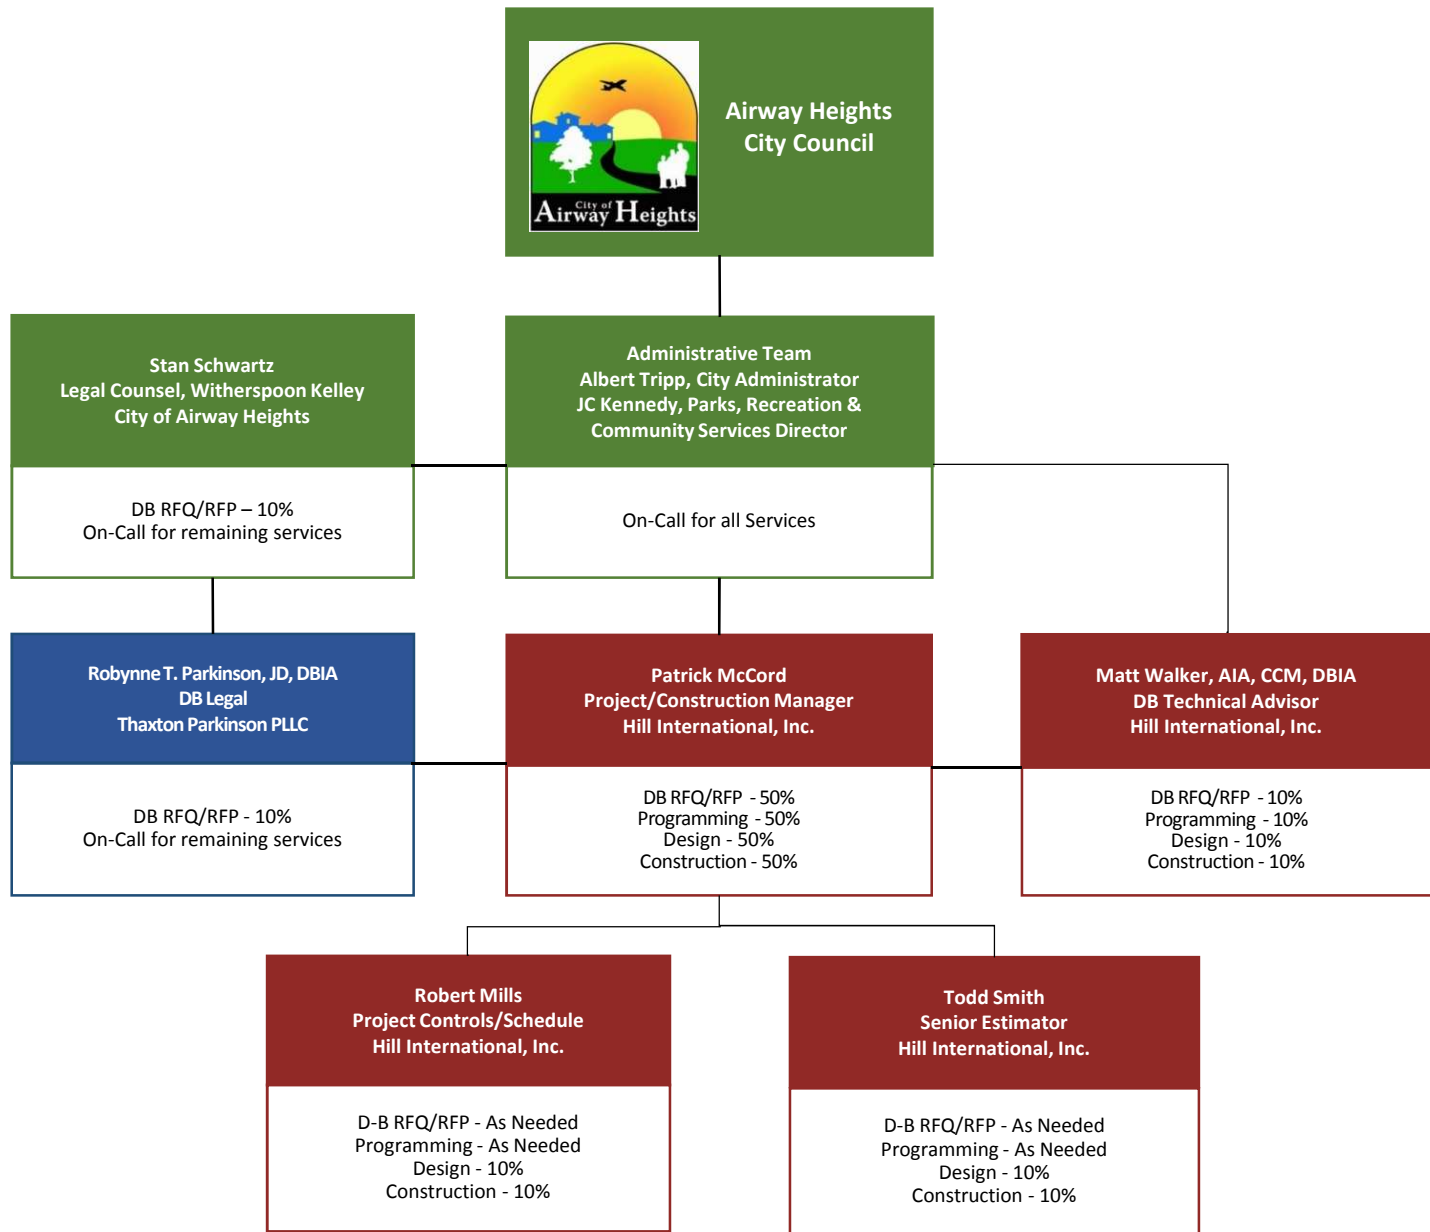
City of Airway Heights

Airway Heights City Council

Stan Schwartz
Legal Counsel, Witherspoon Kelley
City of Airway Heights

DB RFQ/RFP – 10%
On-Call for remaining services

Administrative Team
Albert Tripp, City Administrator
JC Kennedy, Parks, Recreation & Community Services Director

On-Call for all Services

Robynne T. Parkinson, JD, DBIA
DB Legal
Thaxton Parkinson PLLC

DB RFQ/RFP - 10%
On-Call for remaining services

Patrick McCord
Project/Construction Manager
Hill International, Inc.

DB RFQ/RFP - 50%
Programming - 50%
Design - 50%
Construction - 50%

Matt Walker, AIA, CCM, DBIA
DB Technical Advisor
Hill International, Inc.

DB RFQ/RFP - 10%
Programming - 10%
Design - 10%
Construction - 10%

Robert Mills
Project Controls/Schedule
Hill International, Inc.

D-B RFQ/RFP - As Needed
Programming - As Needed
Design - 10%
Construction - 10%

Todd Smith
Senior Estimator
Hill International, Inc.

D-B RFQ/RFP - As Needed
Programming - As Needed
Design - 10%
Construction - 10%